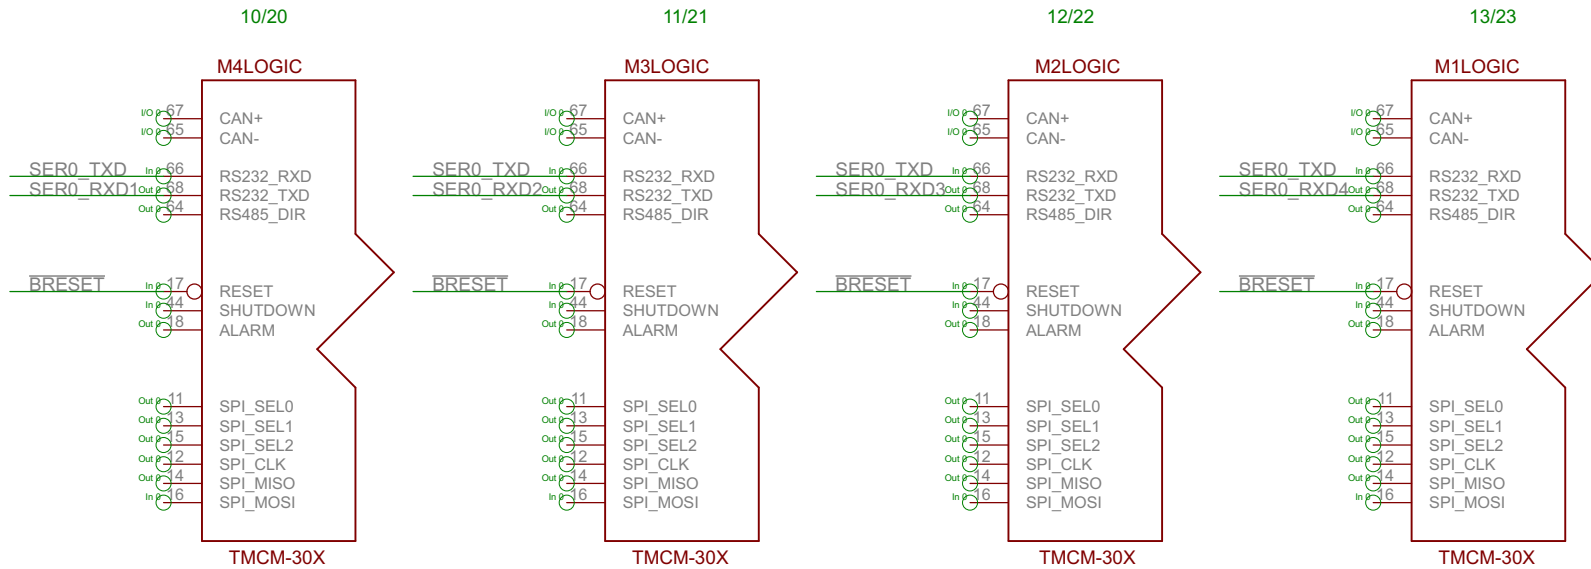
10/20

M4LOGIC

I/O 67 CAN+
I/O 65 CAN-
SER0_TXD In 66 RS232_RXD
SER0_RXD1 Out 68 RS232_TXD
Out 64 RS485_DIR

$\overline{BRESET}$ In 17 RESET
In 44 SHUTDOWN
Out 18 ALARM

Out 11 SPI_SEL0
Out 13 SPI_SEL1
Out 15 SPI_SEL2
Out 12 SPI_CLK
Out 14 SPI_MISO
In 16 SPI_MOSI

TMCM-30X

11/21

M3LOGIC

I/O 67 CAN+
I/O 65 CAN-
SER0_TXD In 66 RS232_RXD
SER0_RXD2 Out 68 RS232_TXD
Out 64 RS485_DIR

$\overline{BRESET}$ In 17 RESET
In 44 SHUTDOWN
Out 18 ALARM

Out 11 SPI_SEL0
Out 13 SPI_SEL1
Out 15 SPI_SEL2
Out 12 SPI_CLK
Out 14 SPI_MISO
In 16 SPI_MOSI

TMCM-30X

12/22

M2LOGIC

I/O 67 CAN+
I/O 65 CAN-
SER0_TXD In 66 RS232_RXD
SER0_RXD3 Out 68 RS232_TXD
Out 64 RS485_DIR

$\overline{BRESET}$ In 17 RESET
In 44 SHUTDOWN
Out 18 ALARM

Out 11 SPI_SEL0
Out 13 SPI_SEL1
Out 15 SPI_SEL2
Out 12 SPI_CLK
Out 14 SPI_MISO
In 16 SPI_MOSI

TMCM-30X

13/23

M1LOGIC

I/O 67 CAN+
I/O 65 CAN-
SER0_TXD In 66 RS232_RXD
SER0_RXD4 Out 68 RS232_TXD
Out 64 RS485_DIR

$\overline{BRESET}$ In 17 RESET
In 44 SHUTDOWN
Out 18 ALARM

Out 11 SPI_SEL0
Out 13 SPI_SEL1
Out 15 SPI_SEL2
Out 12 SPI_CLK
Out 14 SPI_MISO
In 16 SPI_MOSI

TMCM-30X